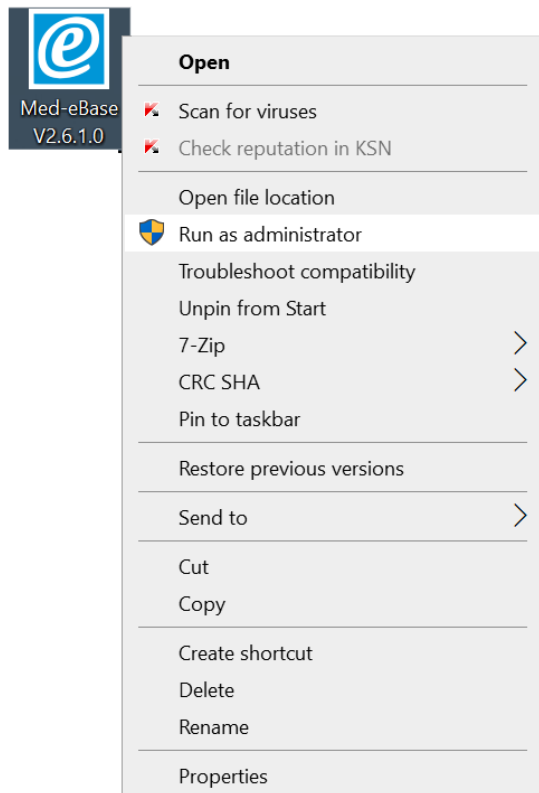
Med-eBase V2.6.1.0

Open

Scan for viruses
Check reputation in KSN

Open file location
Run as administrator
Troubleshoot compatibility
Unpin from Start
7-Zip
CRC SHA
Pin to taskbar

Restore previous versions

Send to

Cut
Copy

Create shortcut
Delete
Rename

Properties